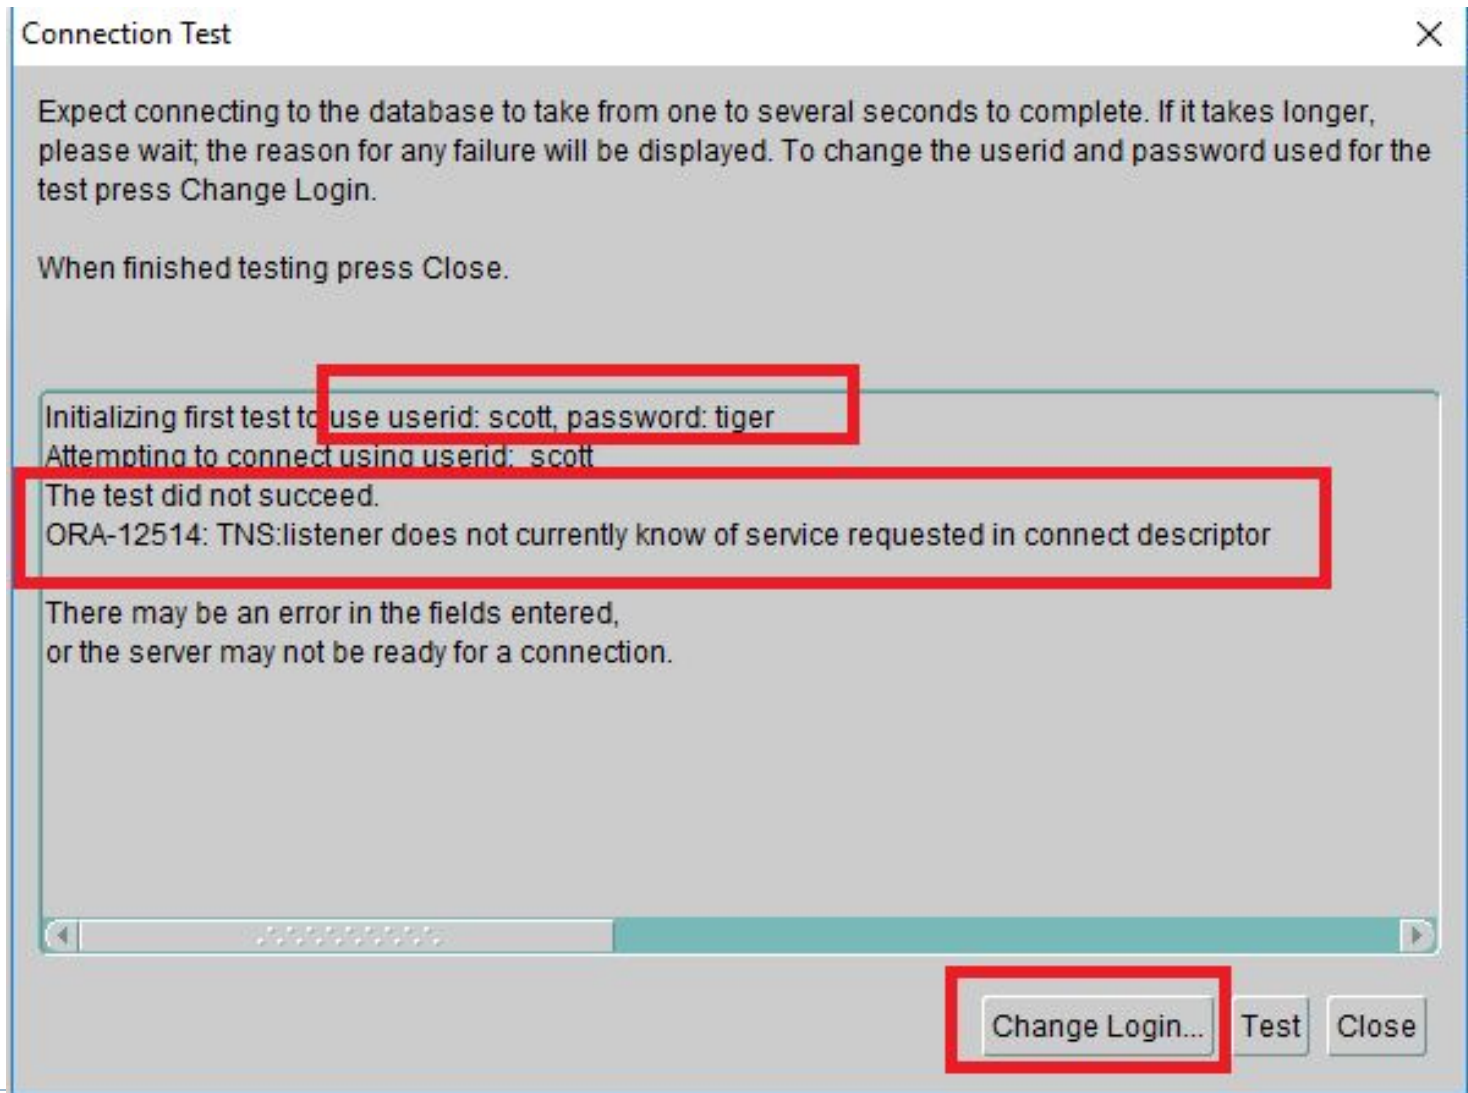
Connection Test

Expect connecting to the database to take from one to several seconds to complete. If it takes longer, please wait; the reason for any failure will be displayed. To change the userid and password used for the test press Change Login.

When finished testing press Close.

Initializing first test to use userid: scott, password: tiger
Attempting to connect using userid: scott
The test did not succeed.
ORA-12514: TNS:listener does not currently know of service requested in connect descriptor

There may be an error in the fields entered,
or the server may not be ready for a connection.

Change Login... Test Close